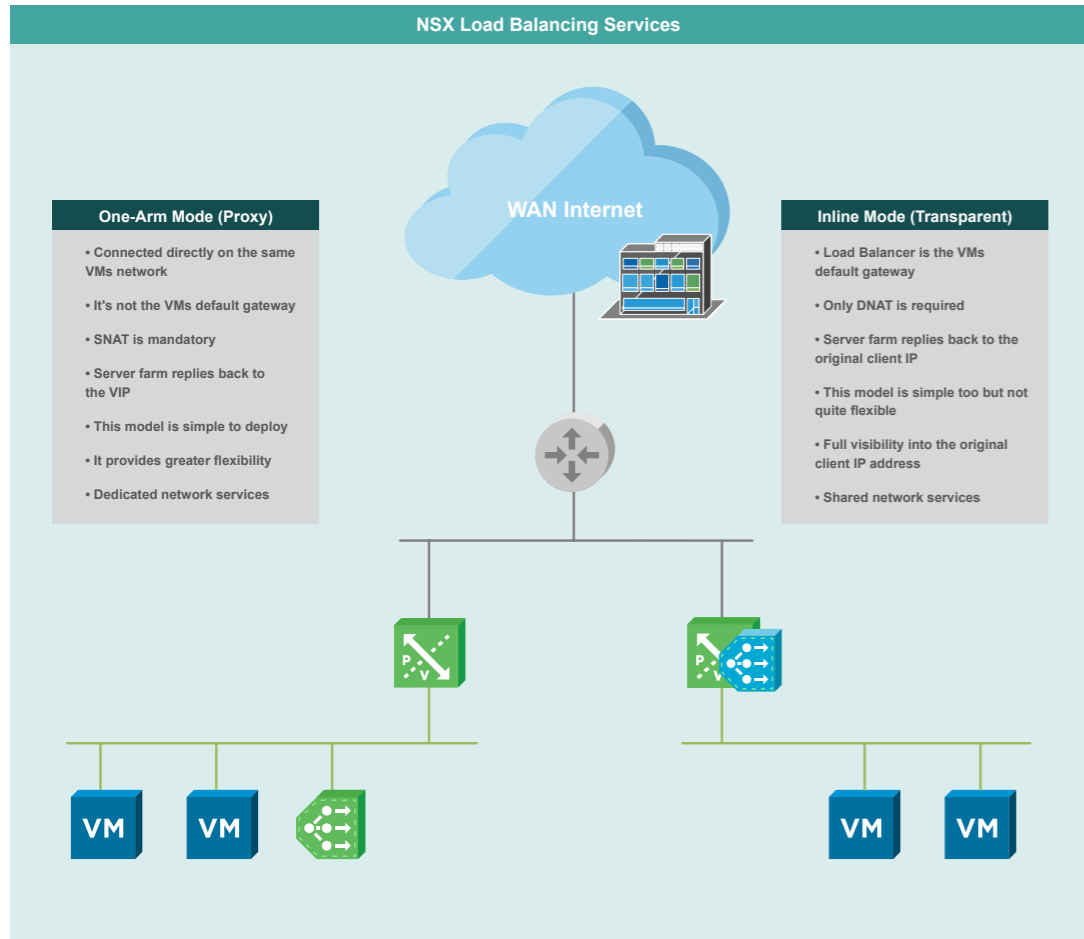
NSX Load Balancing Services

One-Arm Mode (Proxy)

• Connected directly on the same VMs network

• It's not the VMs default gateway

• SNAT is mandatory

• Server farm replies back to the VIP

• This model is simple to deploy

• It provides greater flexibility

• Dedicated network services

WAN Internet

Inline Mode (Transparent)

• Load Balancer is the VMs default gateway

• Only DNAT is required

• Server farm replies back to the original client IP

• This model is simple too but not quite flexible

• Full visibility into the original client IP address

• Shared network services

P V

P V

VM

VM

VM

VM